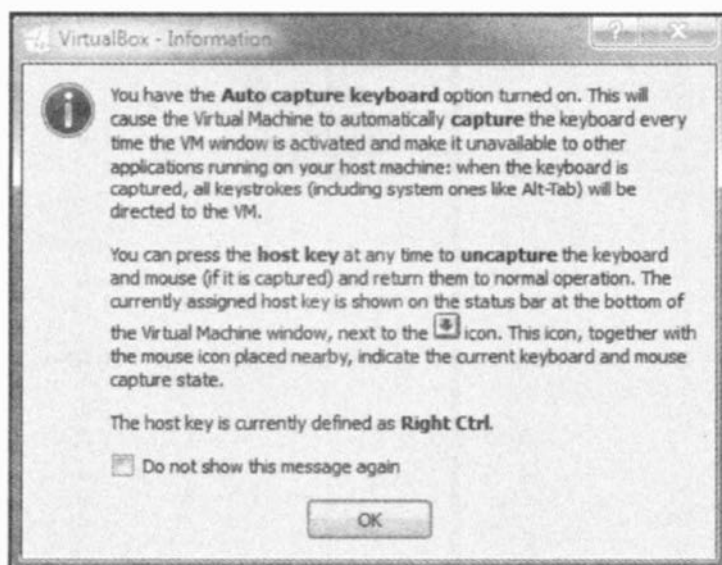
VirtualBox - Information

?

X

You have the **Auto capture keyboard** option turned on. This will cause the Virtual Machine to automatically **capture** the keyboard every time the VM window is activated and make it unavailable to other applications running on your host machine: when the keyboard is captured, all keystrokes (including system ones like Alt-Tab) will be directed to the VM.

You can press the **host key** at any time to **uncapture** the keyboard and mouse (if it is captured) and return them to normal operation. The currently assigned host key is shown on the status bar at the bottom of the Virtual Machine window, next to the icon. This icon, together with the mouse icon placed nearby, indicate the current keyboard and mouse capture state.

The host key is currently defined as **Right Ctrl**.

Do not show this message again

OK